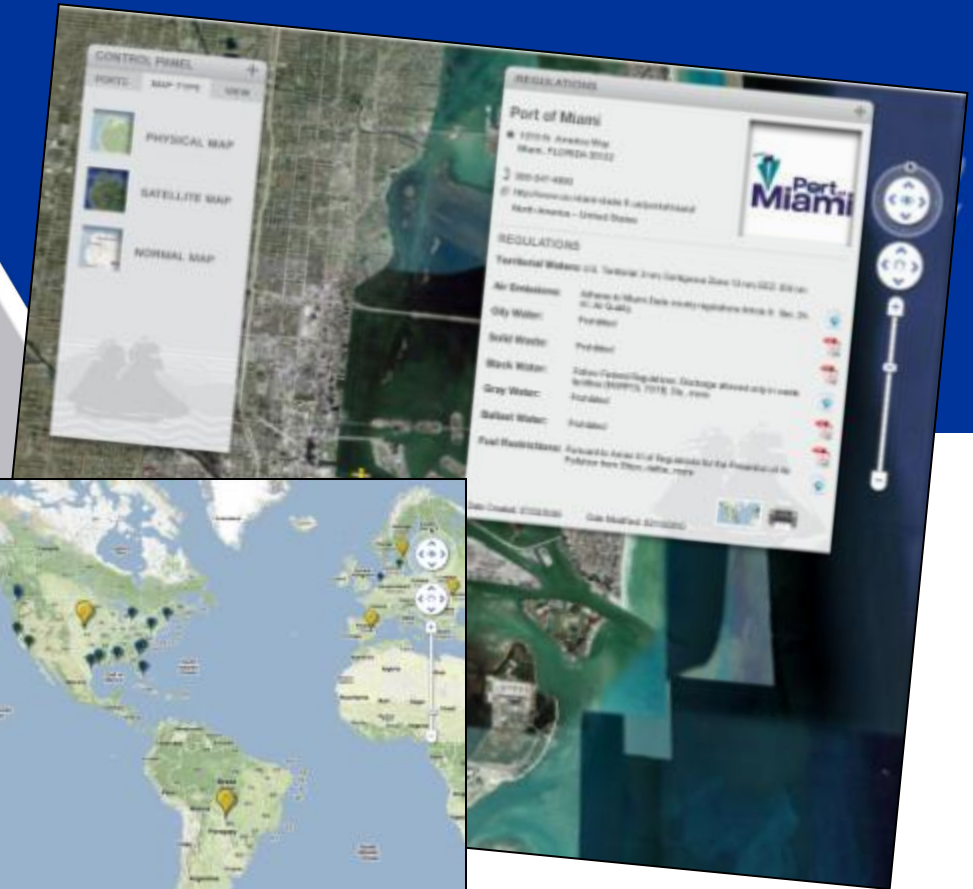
CONTROL PANEL

PORTS MAP TYPE VIEW

PHYSICAL MAP

SATELLITE MAP

NORMAL MAP

REGULATIONS

Port of Miami

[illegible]
Miami, FLORIDA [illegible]

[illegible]

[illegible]

North America - United States

Port of Miami

REGULATIONS

Territorial Waters: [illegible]

Air Emissions: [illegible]

Oily Water: Prohibited

Solid Waste: Prohibited

Black Water: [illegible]

Gray Water: Prohibited

Ballast Water: Prohibited

Fuel Restrictions: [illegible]

Date Created: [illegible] Date Modified: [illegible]